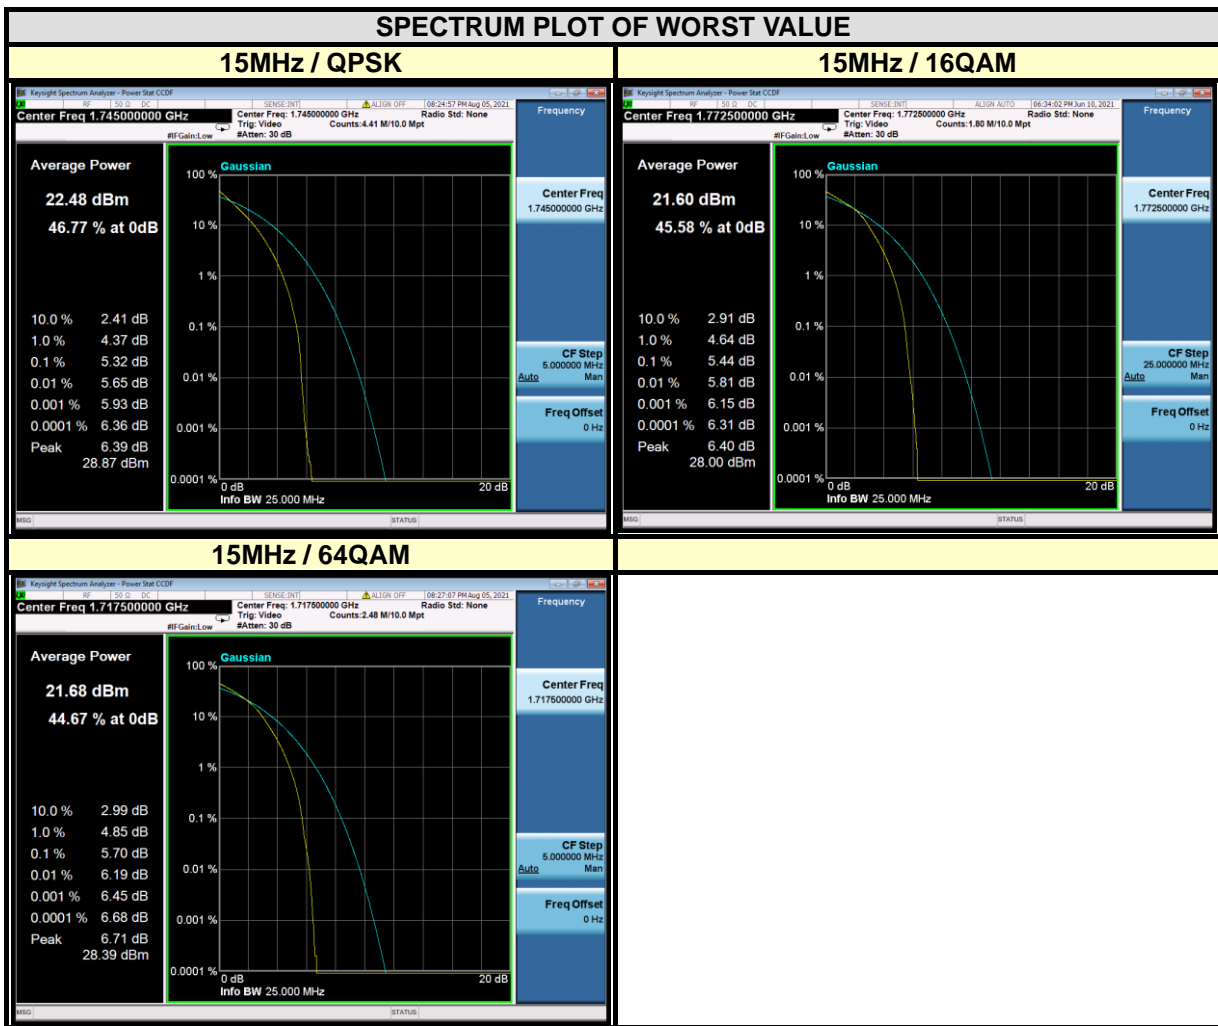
SPECTRUM PLOT OF WORST VALUE

15MHz / QPSK

Keysight Spectrum Analyzer - Power Stat CCDF
RF 50 Ω DC SENSE:INT ALIGN OFF 08:24:57 PM Aug 05, 2021
Center Freq 1.745000000 GHz
Center Freq: 1.745000000 GHz Trig: Video #Atten: 30 dB
Radio Std: None Counts:4.41 M/10.0 Mpt
#IFGain:Low
Frequency

Average Power
22.48 dBm
46.77 % at 0dB

| | |
|---|---|
| 10.0 % | 2.41 dB |
| 1.0 % | 4.37 dB |
| 0.1 % | 5.32 dB |
| 0.01 % | 5.65 dB |
| 0.001 % | 5.93 dB |
| 0.0001 % | 6.36 dB |
| Peak | 6.39 dB |
| | 28.87 dBm |

Gaussian
100 %
10 %
1 %
0.1 %
0.01 %
0.001 %
0.0001 %
0 dB
20 dB
Info BW 25.000 MHz

Center Freq 1.745000000 GHz
CF Step 5.000000 MHz Auto Man
Freq Offset 0 Hz
MSG STATUS

15MHz / 16QAM

Keysight Spectrum Analyzer - Power Stat CCDF
RF 50 Ω DC SENSE:INT ALIGN AUTO 06:34:02 PM Jun 18, 2021
Center Freq 1.772500000 GHz
Center Freq: 1.772500000 GHz Trig: Video #Atten: 30 dB
Radio Std: None Counts:1.80 M/10.0 Mpt
#IFGain:Low
Frequency

Average Power
21.60 dBm
45.58 % at 0dB

| | |
|---|---|
| 10.0 % | 2.91 dB |
| 1.0 % | 4.64 dB |
| 0.1 % | 5.44 dB |
| 0.01 % | 5.81 dB |
| 0.001 % | 6.15 dB |
| 0.0001 % | 6.31 dB |
| Peak | 6.40 dB |
| | 28.00 dBm |

Gaussian
100 %
10 %
1 %
0.1 %
0.01 %
0.001 %
0.0001 %
0 dB
20 dB
Info BW 25.000 MHz

Center Freq 1.772500000 GHz
CF Step 25.000000 MHz Auto Man
Freq Offset 0 Hz
MSG STATUS

15MHz / 64QAM

Keysight Spectrum Analyzer - Power Stat CCDF
RF 50 Ω DC SENSE:INT ALIGN OFF 08:27:07 PM Aug 05, 2021
Center Freq 1.717500000 GHz
Center Freq: 1.717500000 GHz Trig: Video #Atten: 30 dB
Radio Std: None Counts:2.48 M/10.0 Mpt
#IFGain:Low
Frequency

Average Power
21.68 dBm
44.67 % at 0dB

| | |
|---|---|
| 10.0 % | 2.99 dB |
| 1.0 % | 4.85 dB |
| 0.1 % | 5.70 dB |
| 0.01 % | 6.19 dB |
| 0.001 % | 6.45 dB |
| 0.0001 % | 6.68 dB |
| Peak | 6.71 dB |
| | 28.39 dBm |

Gaussian
100 %
10 %
1 %
0.1 %
0.01 %
0.001 %
0.0001 %
0 dB
20 dB
Info BW 25.000 MHz

Center Freq 1.717500000 GHz
CF Step 5.000000 MHz Auto Man
Freq Offset 0 Hz
MSG STATUS